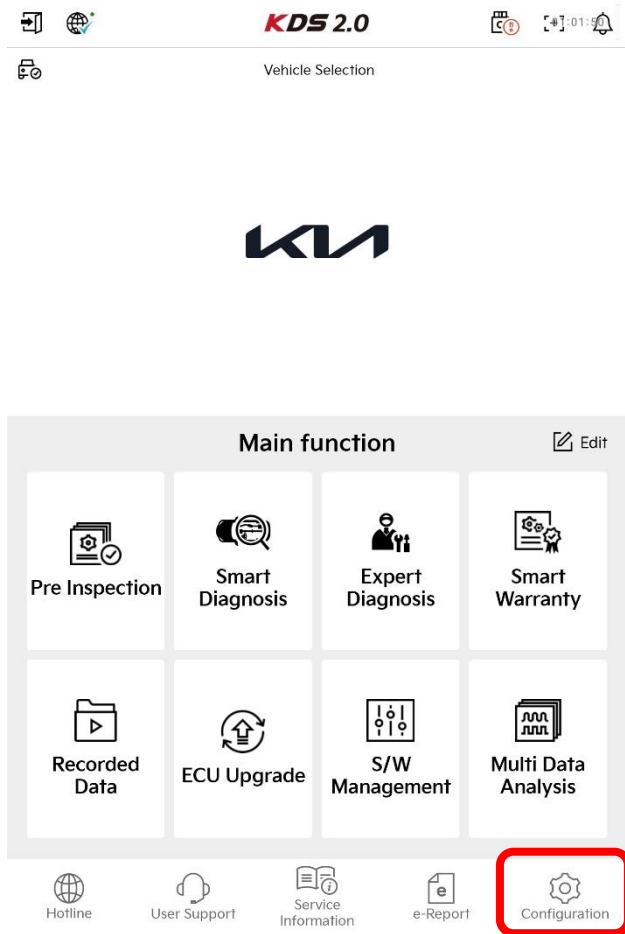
KDS 2.0

01:50

Vehicle Selection

KIA

Main function

Edit

Pre Inspection

Smart Diagnosis

Expert Diagnosis

Smart Warranty

Recorded Data

ECU Upgrade

S/W Management

Multi Data Analysis

Hotline

User Support

Service Information

e-Report

Configuration